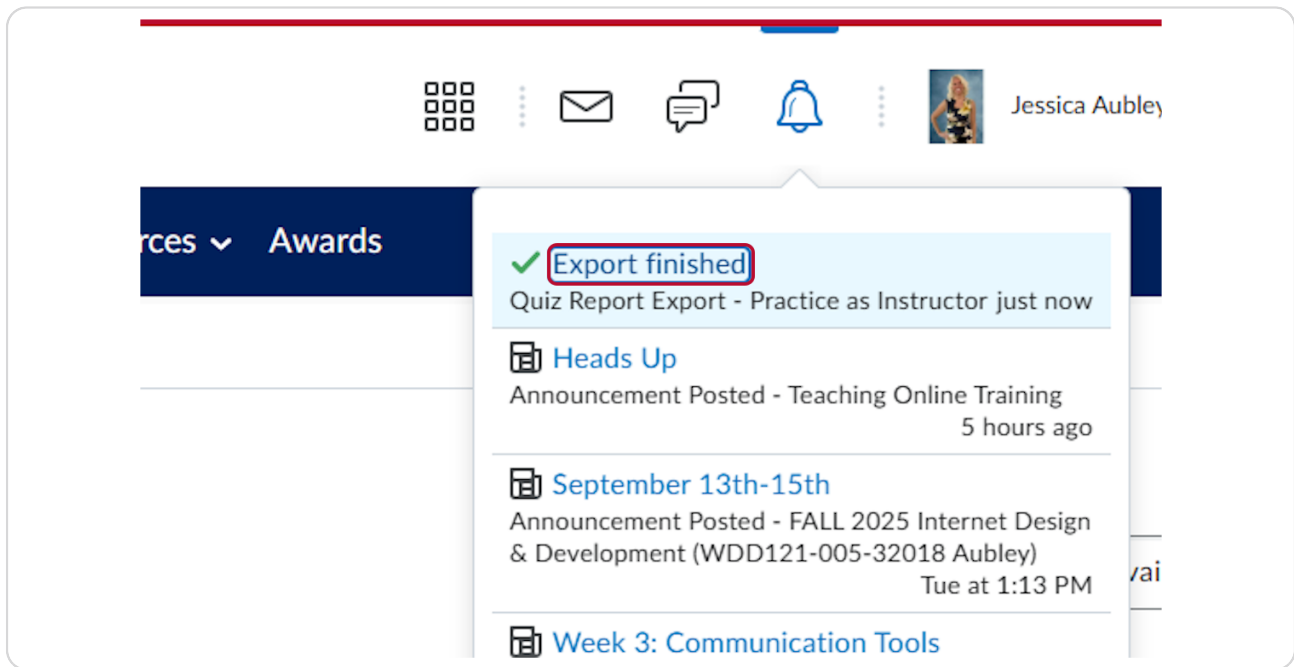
Jessica Aubley

rces Awards

Export finished
Quiz Report Export - Practice as Instructor just now

Heads Up
Announcement Posted - Teaching Online Training
5 hours ago

September 13th-15th
Announcement Posted - FALL 2025 Internet Design & Development (WDD121-005-32018 Aubley)
Tue at 1:13 PM

Week 3: Communication Tools

vai